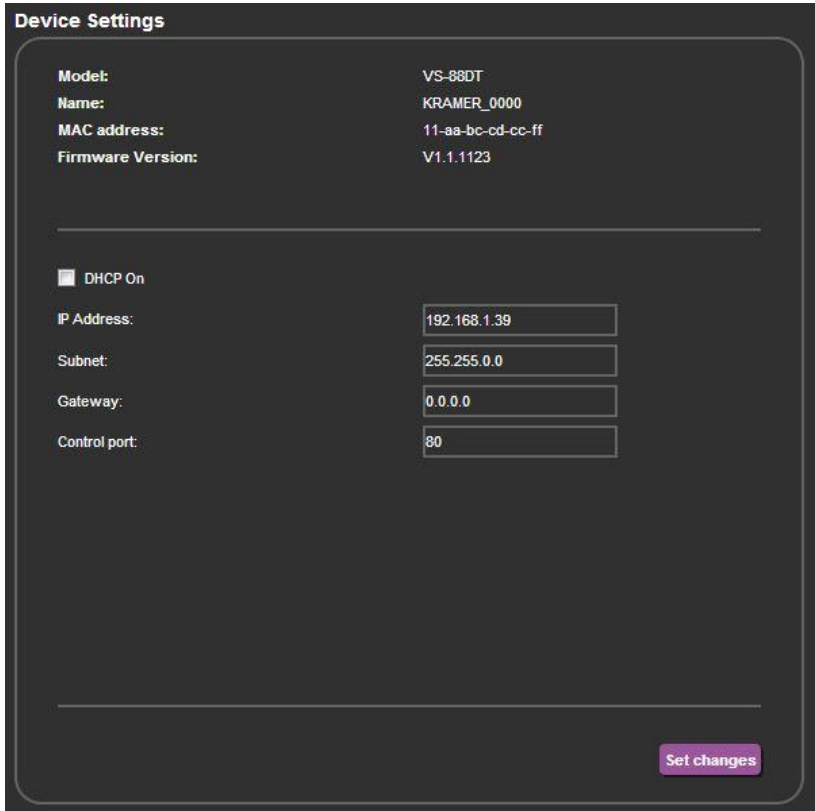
Device Settings

| | |
|---|---|
| Model: | VS-88DT |
| Name: | KRAMER_0000 |
| MAC address: | 11-aa-bc-cd-cc-ff |
| Firmware Version: | V1.1.1123 |

DHCP On

| | |
|---|---|
| IP Address: | 192.168.1.39 |
| Subnet: | 255.255.0.0 |
| Gateway: | 0.0.0.0 |
| Control port: | 80 |

Set changes